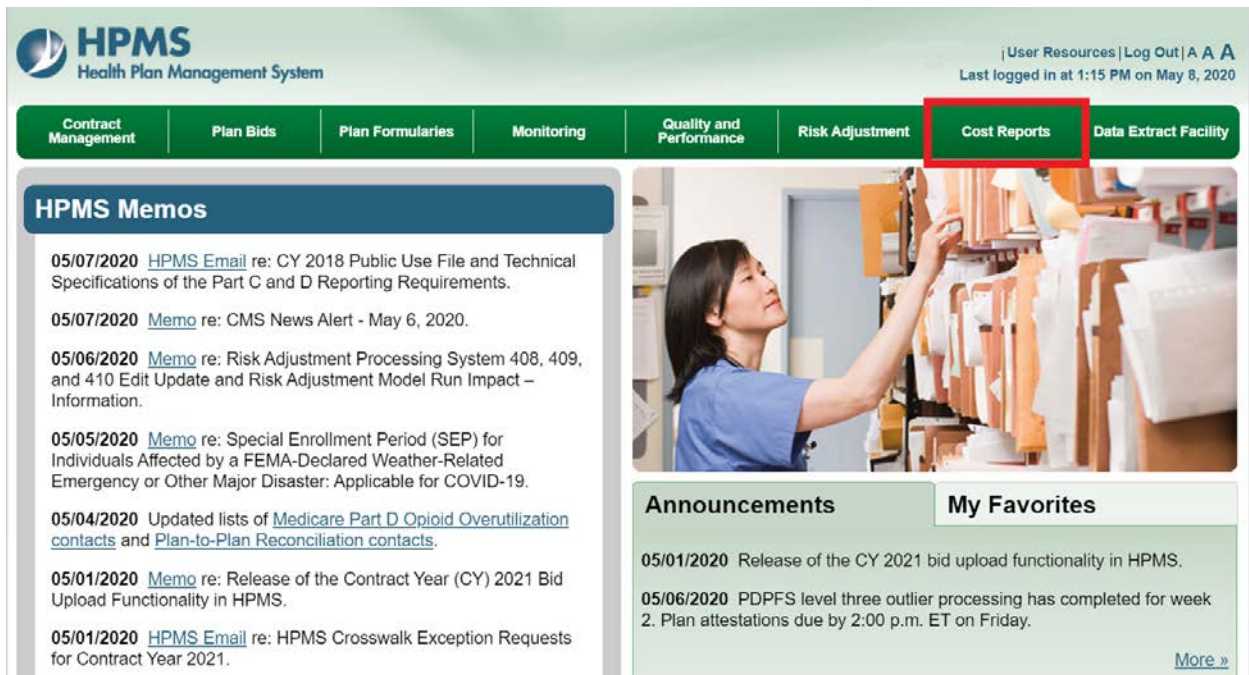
HPMS
Health Plan Management System

|User Resources|Log Out|A A A
Last logged in at 1:15 PM on May 8, 2020

Contract Management | Plan Bids | Plan Formularies | Monitoring | Quality and Performance | Risk Adjustment | Cost Reports | Data Extract Facility

HPMS Memos

05/07/2020 HPMS Email re: CY 2018 Public Use File and Technical Specifications of the Part C and D Reporting Requirements.

05/07/2020 Memo re: CMS News Alert - May 6, 2020.

05/06/2020 Memo re: Risk Adjustment Processing System 408, 409, and 410 Edit Update and Risk Adjustment Model Run Impact – Information.

05/05/2020 Memo re: Special Enrollment Period (SEP) for Individuals Affected by a FEMA-Declared Weather-Related Emergency or Other Major Disaster: Applicable for COVID-19.

05/04/2020 Updated lists of Medicare Part D Opioid Overutilization contacts and Plan-to-Plan Reconciliation contacts.

05/01/2020 Memo re: Release of the Contract Year (CY) 2021 Bid Upload Functionality in HPMS.

05/01/2020 HPMS Email re: HPMS Crosswalk Exception Requests for Contract Year 2021.

Announcements

My Favorites

05/01/2020 Release of the CY 2021 bid upload functionality in HPMS.

05/06/2020 PDPFS level three outlier processing has completed for week 2. Plan attestations due by 2:00 p.m. ET on Friday.

More »